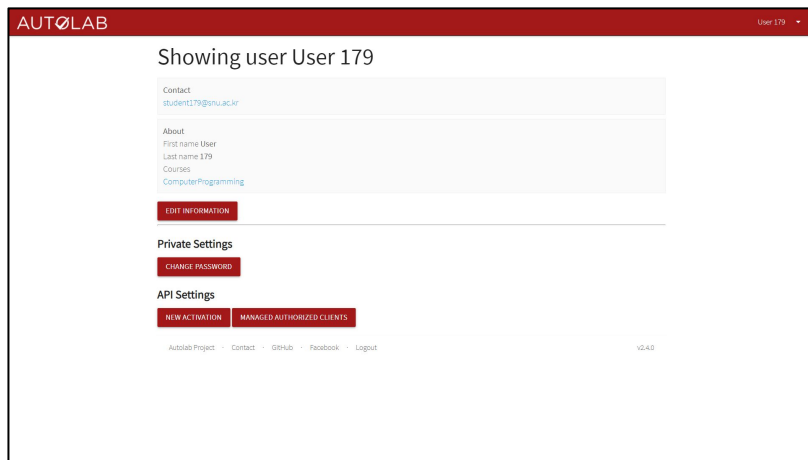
AUTOLAB

User 179

Showing user User 179

Contact
student179@snu.ac.kr

About
First name User
Last name 179
Courses
ComputerProgramming

EDIT INFORMATION

Private Settings

CHANGE PASSWORD

API Settings

NEW ACTIVATION MANAGED AUTHORIZED CLIENTS

Autolab Project · Contact · GitHub · Facebook · Logout

v2.4.0